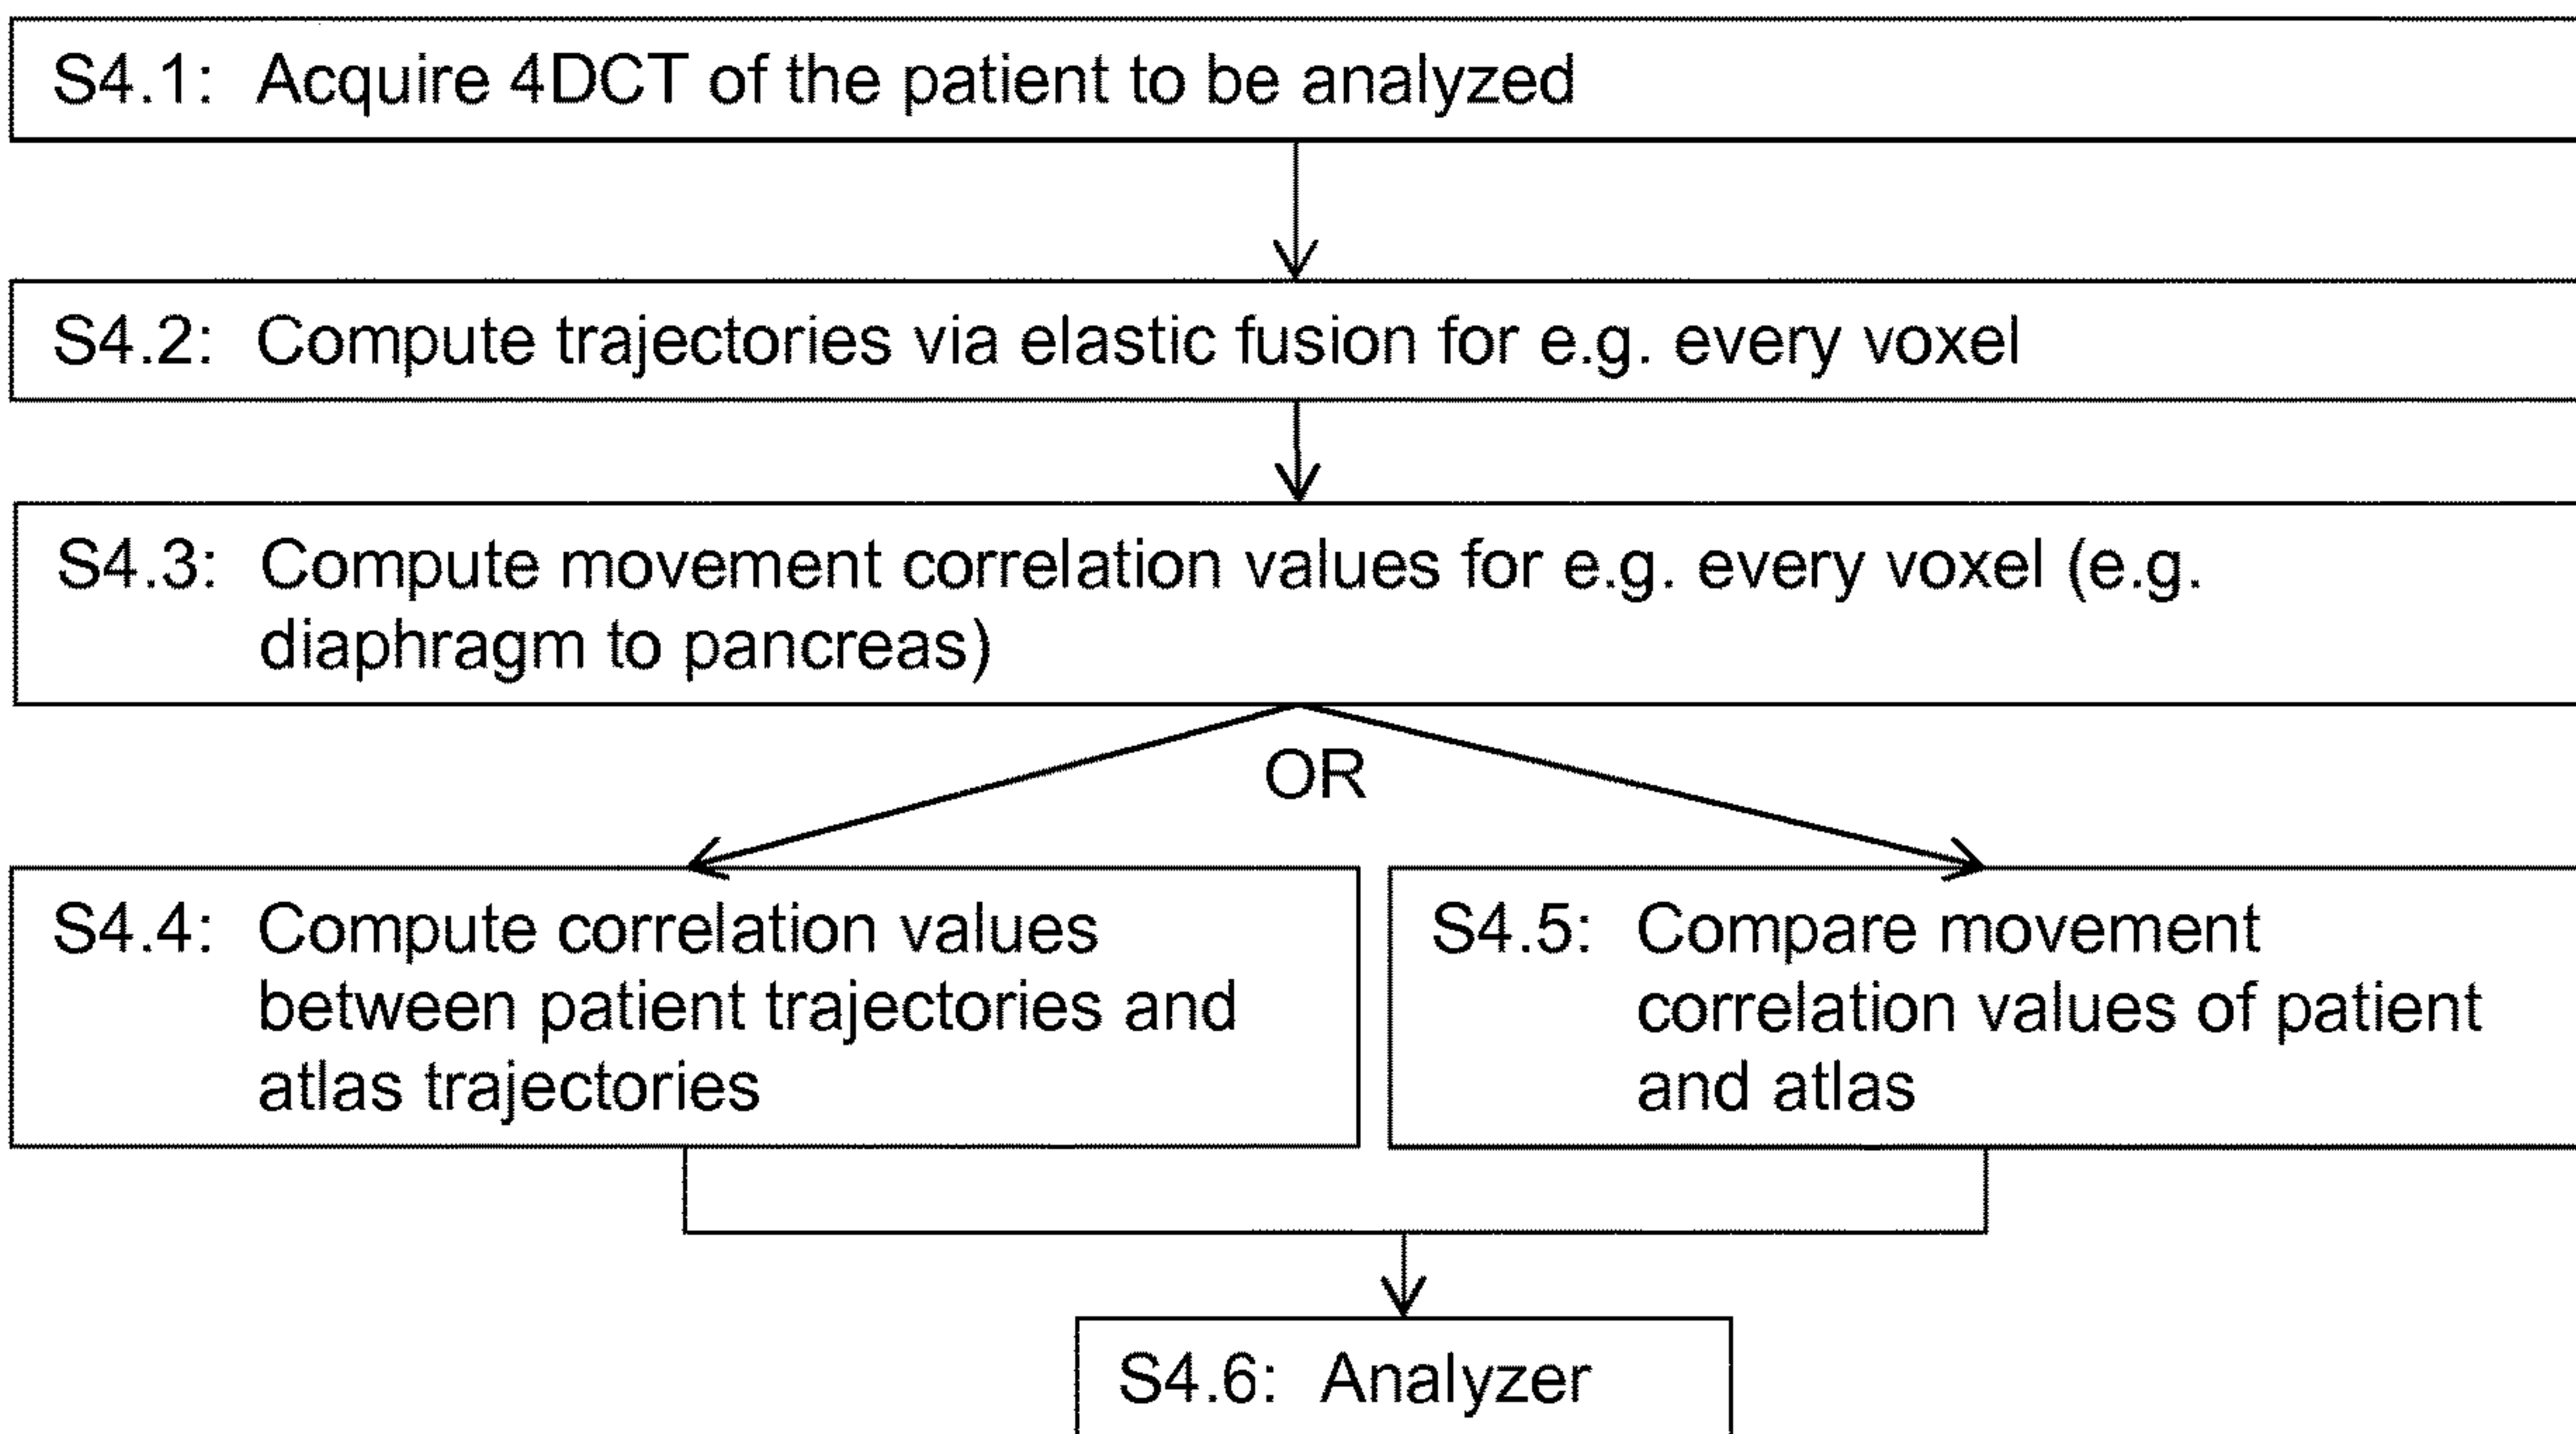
S4.1: Acquire 4DCT of the patient to be analyzed

S4.2: Compute trajectories via elastic fusion for e.g. every voxel

S4.3: Compute movement correlation values for e.g. every voxel (e.g. diaphragm to pancreas)

OR

S4.4: Compute correlation values between patient trajectories and atlas trajectories

S4.5: Compare movement correlation values of patient and atlas

S4.6: Analyzer